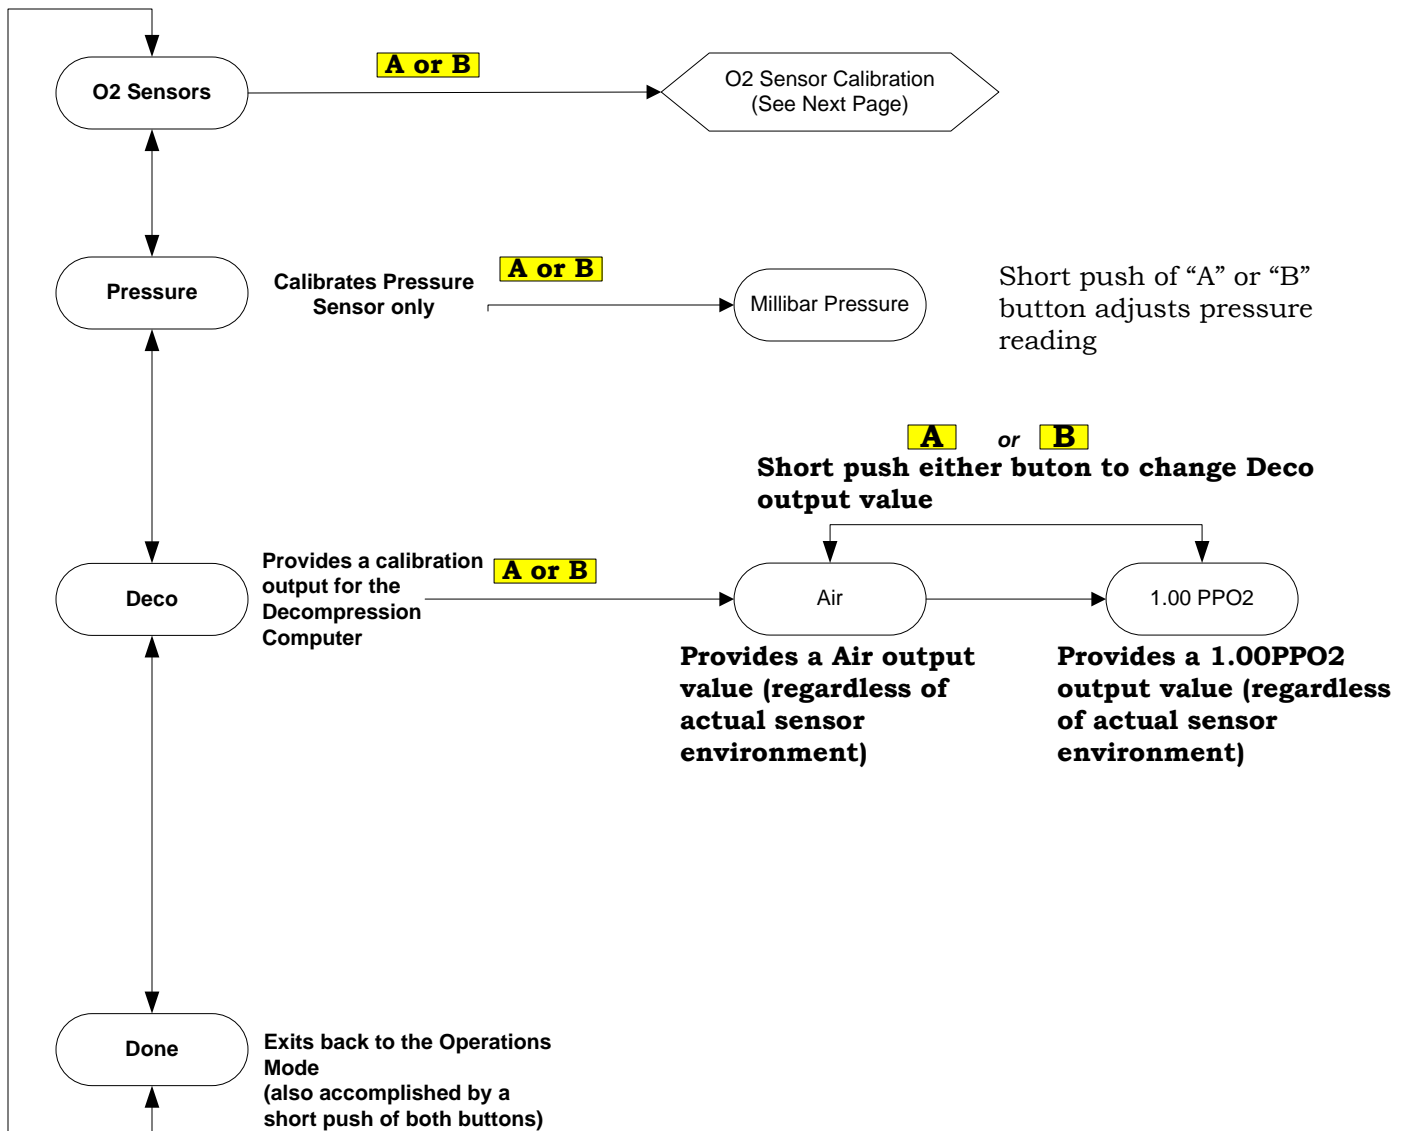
O2 Sensors

A or B

O2 Sensor Calibration
(See Next Page)

Pressure

Calibrates Pressure Sensor only

A or B

Millibar Pressure

Short push of “A” or “B” button adjusts pressure reading

A or B

Short push either buton to change Deco output value

Deco

Provides a calibration output for the Decompression Computer

A or B

Air

1.00 PPO2

Provides a Air output value (regardless of actual sensor environment)

Provides a 1.00PPO2 output value (regardless of actual sensor environment)

Done

Exits back to the Operations Mode
(also accomplished by a short push of both buttons)